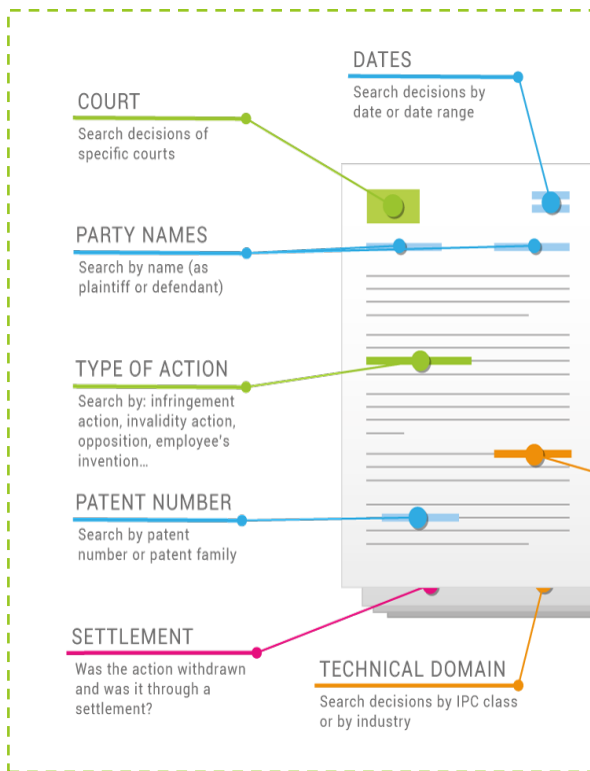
DATES
Search decisions by date or date range

COURT
Search decisions of specific courts

PARTY NAMES
Search by name (as plaintiff or defendant)

TYPE OF ACTION
Search by: infringement action, invalidity action, opposition, employee's invention...

PATENT NUMBER
Search by patent number or patent family

SETTLEMENT
Was the action withdrawn and was it through a settlement?

TECHNICAL DOMAIN
Search decisions by IPC class or by industry